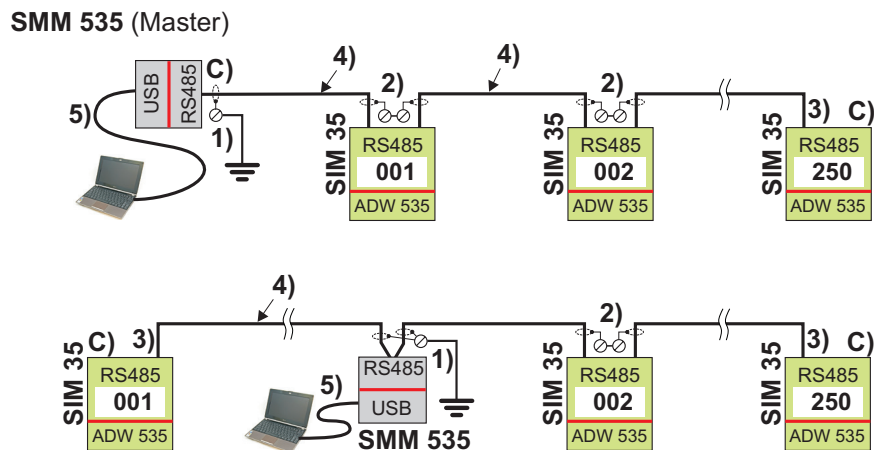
SMM 535 (Master)

USB
RS485
C)
4)
4)
5)
2)
2)
1)
3)
C)
SIM 35
RS485
001
ADW 535
SIM 35
RS485
002
ADW 535
SIM 35
RS485
250
ADW 535

4)
2)
C)
3)
1)
3)
C)
RS485
USB
SMM 535
5)
SIM 35
RS485
001
ADW 535
SIM 35
RS485
002
ADW 535
SIM 35
RS485
250
ADW 535